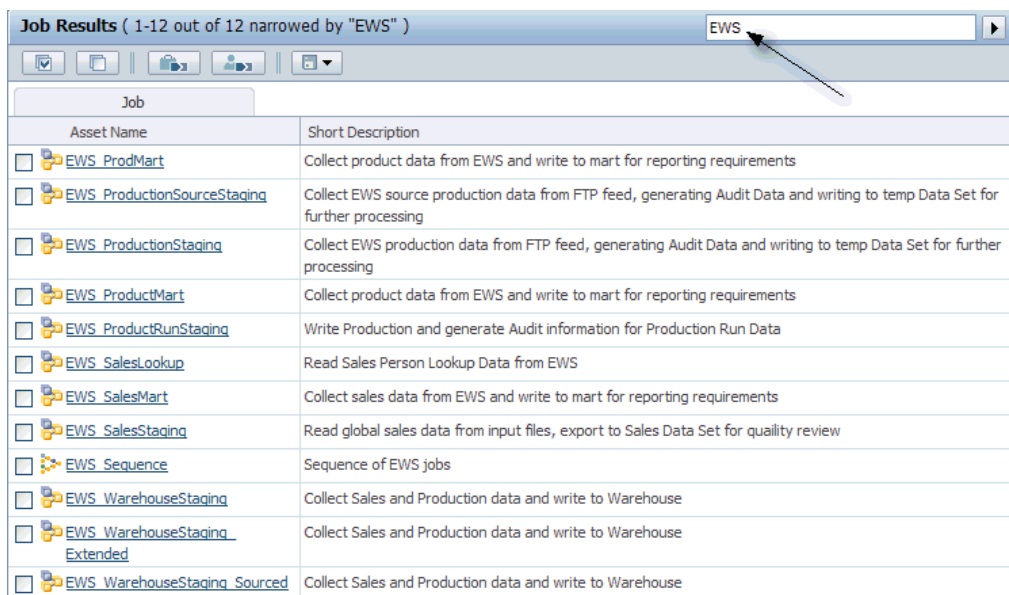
Job Results ( 1-12 out of 12 narrowed by "EWS" )

EWS

Job

| Asset Name | Short Description |
|---|---|
| EWS_ProdMart | Collect product data from EWS and write to mart for reporting requirements |
| EWS_ProductionSourceStaging | Collect EWS source production data from FTP feed, generating Audit Data and writing to temp Data Set for further processing |
| EWS_ProductionStaging | Collect EWS production data from FTP feed, generating Audit Data and writing to temp Data Set for further processing |
| EWS_ProductMart | Collect product data from EWS and write to mart for reporting requirements |
| EWS_ProductRunStaging | Write Production and generate Audit information for Production Run Data |
| EWS_SalesLookup | Read Sales Person Lookup Data from EWS |
| EWS_SalesMart | Collect sales data from EWS and write to mart for reporting requirements |
| EWS_SalesStaging | Read global sales data from input files, export to Sales Data Set for quaility review |
| EWS_Sequence | Sequence of EWS jobs |
| EWS_WarehouseStaging | Collect Sales and Production data and write to Warehouse |
| EWS_WarehouseStaging_Extended | Collect Sales and Production data and write to Warehouse |
| EWS_WarehouseStaging_Sourced | Collect Sales and Production data and write to Warehouse |